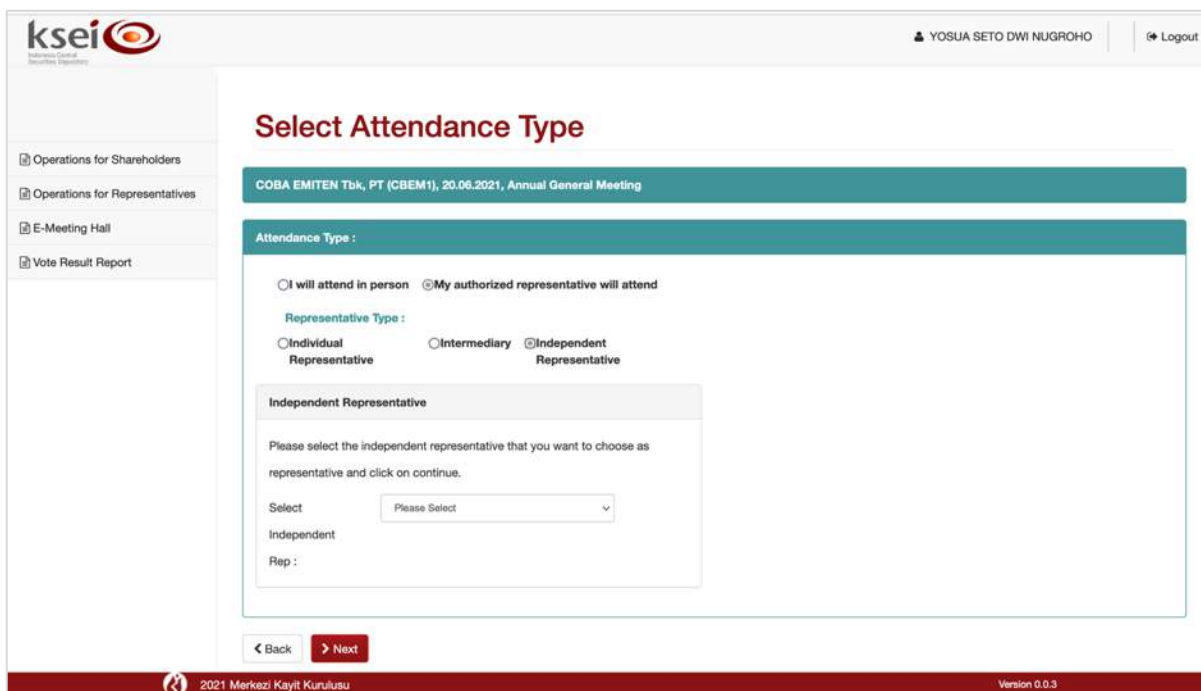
ksei
Indonesia Central Securities Depository

YOSUA SETO DWI NUGROHO

Logout

Operations for Shareholders

Operations for Representatives

E-Meeting Hall

Vote Result Report

Select Attendance Type

COBA EMITEN Tbk, PT (CBEM1), 20.06.2021, Annual General Meeting

Attendance Type :

I will attend in person My authorized representative will attend

Representative Type :

Individual Representative Intermediary Independent Representative

Independent Representative

Please select the independent representative that you want to choose as representative and click on continue.

Select Independent Rep : Please Select

Back Next

2021 Merkezi Kayit Kurulusu

Version 0.0.3